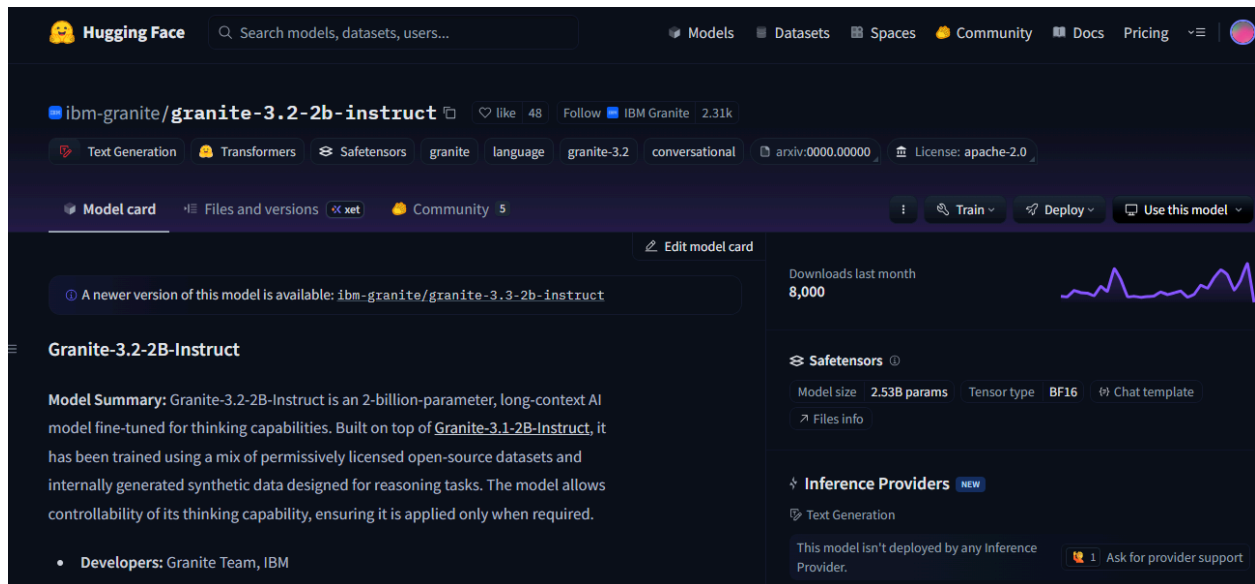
Hugging Face Search models, datasets, users... Models Datasets Spaces Community Docs Pricing

ibm-granite/granite-3.2-2b-instruct like 48 Follow IBM Granite 2.31k

Text Generation Transformers Safetensors granite language granite-3.2 conversational arxiv:0000.00000 License: apache-2.0

Model card Files and versions xet Community 5 Train Deploy Use this model

Edit model card

A newer version of this model is available: ibm-granite/granite-3.3-2b-instruct

Granite-3.2-2B-Instruct

**Model Summary:** Granite-3.2-2B-Instruct is an 2-billion-parameter, long-context AI model fine-tuned for thinking capabilities. Built on top of Granite-3.1-2B-Instruct, it has been trained using a mix of permissively licensed open-source datasets and internally generated synthetic data designed for reasoning tasks. The model allows controllability of its thinking capability, ensuring it is applied only when required.

- **Developers:** Granite Team, IBM

Downloads last month
8,000

Safetensors
Model size 2.53B params Tensor type BF16 Chat template
Files info

Inference Providers NEW
Text Generation
This model isn't deployed by any Inference Provider. 1 Ask for provider support